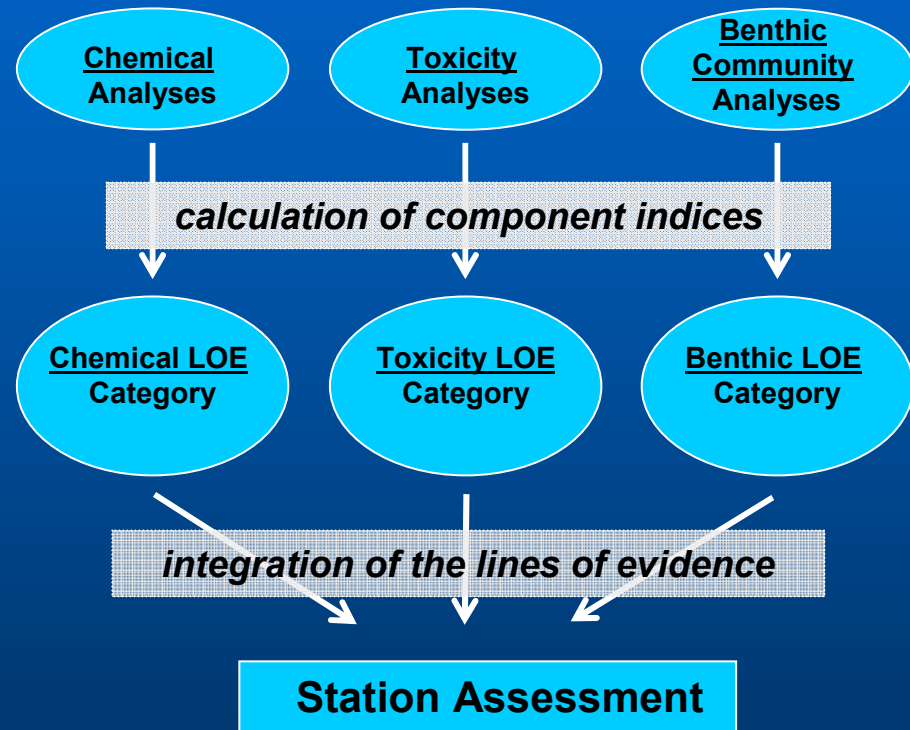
Chemical Analyses

Toxicity Analyses

Benthic Community Analyses

calculation of component indices

Chemical LOE Category

Toxicity LOE Category

Benthic LOE Category

integration of the lines of evidence

Station Assessment